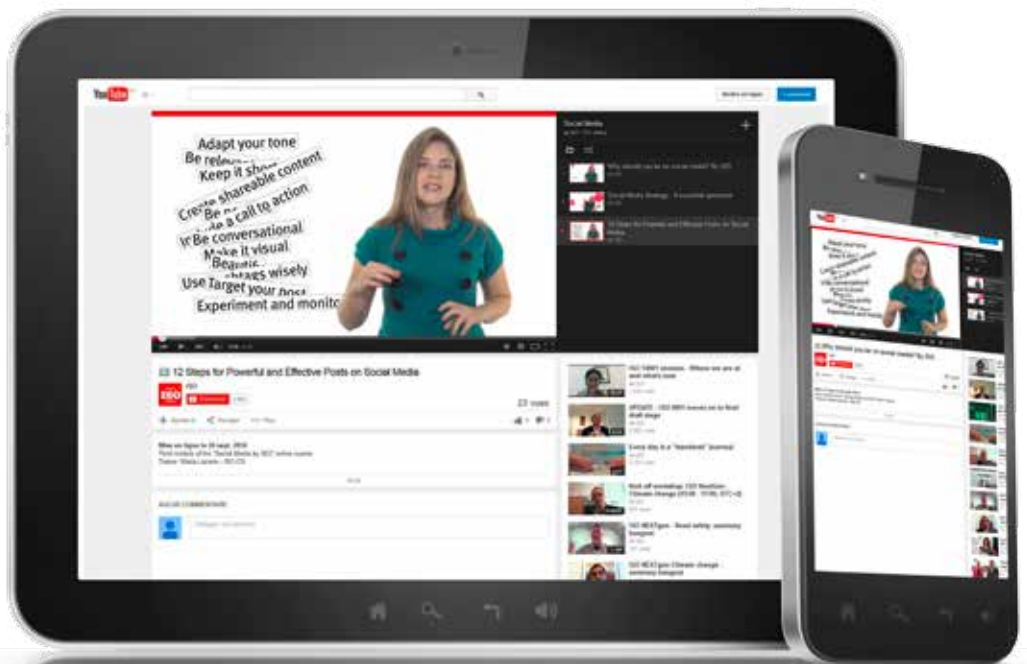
YouTube

Adapt your tone
Be relev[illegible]
Keep it sh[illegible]
Create shareable content
Be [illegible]
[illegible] a call to action
Be conversational
Make it visual
Be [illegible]
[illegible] tags wisely
Use Target your post
Experiment and monito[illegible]

Social Media

12 Steps for Powerful and Effective Posts on Social Media

ISO

23 views

ISO 12 Steps for Powerful and Effective Posts on Social Media